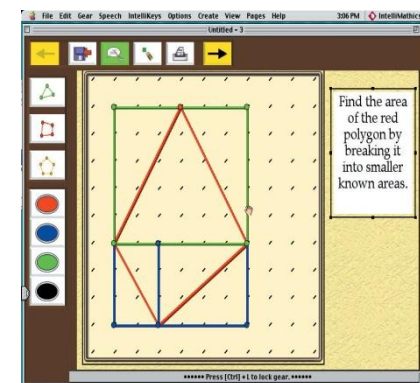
File Edit Gear Speech IntelliKeys Options Create View Pages Help 3:06 PM IntelliMathics

Untitled - 3

Find the area of the red polygon by breaking it into smaller known areas.

•••••• Press [Ctrl] + L to lock gear. ••••••